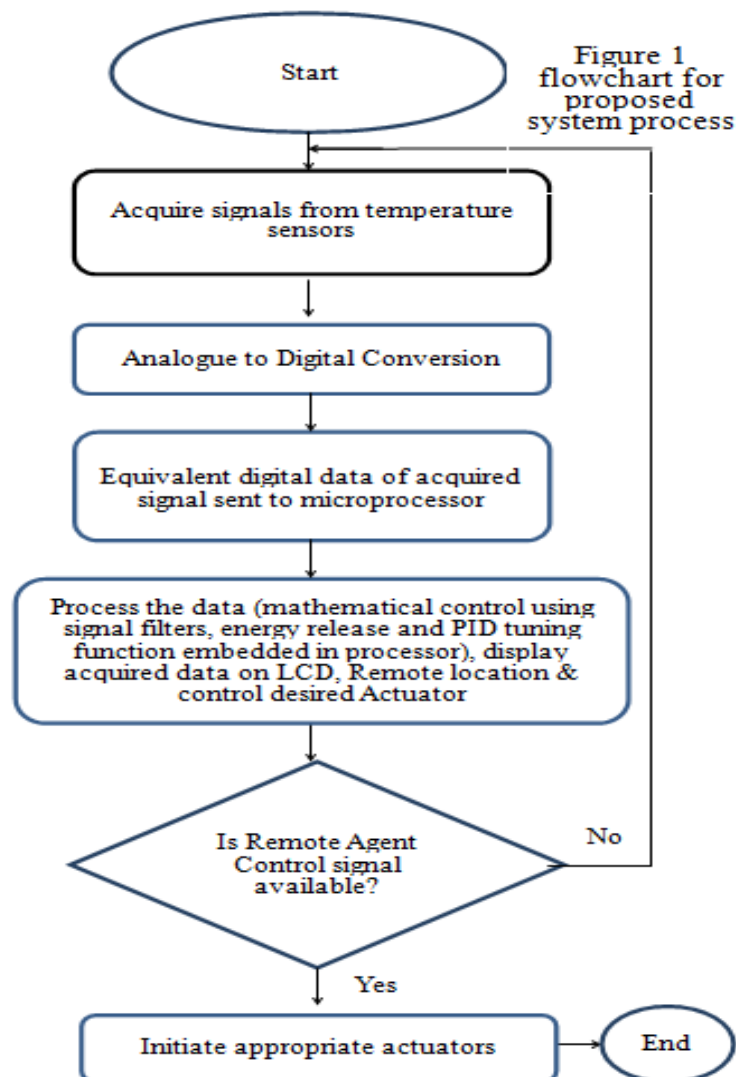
Start

Figure 1 flowchart for proposed system process

Acquire signals from temperature sensors

Analogue to Digital Conversion

Equivalent digital data of acquired signal sent to microprocessor

Process the data (mathematical control using signal filters, energy release and PID tuning function embedded in processor), display acquired data on LCD, Remote location & control desired Actuator

Is Remote Agent Control signal available?

No

Yes

Initiate appropriate actuators

End